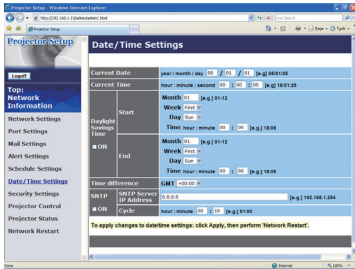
Projector Setup - Windows Internet Explorer

http://192.168.1.10/date/datetl.html

Live Search

Projector Setup

Projector Setup

Logoff

Top: Network Information

Network Settings

Port Settings

Mail Settings

Alert Settings

Schedule Settings

Date/Time Settings

Security Settings

Projector Control

Projector Status

Network Restart

Date/Time Settings

| | | |
|---|---|---|
| Current Date | | year / month / day 00 / 01 / 01 [e.g] 08/01/29 |
| Current Time | | hour : minute : second 00 : 00 : 00 [e.g] 18:01:25 |
| Daylight Savings Time ■ ON | Start | Month 01 [e.g.] 01-12 Week First Day Sun Time hour : minute 00 : 00 [e.g] 18:05 |
| | End | Month 01 [e.g.] 01-12 Week First Day Sun Time hour : minute 00 : 00 [e.g] 18:05 |
| Time difference | | GMT +00:00 |
| SNTP ■ ON | SNTP Server IP Address | 0.0.0.0 [e.g] 192.168.1.254 |
| | Cycle | hour : minute 00 : 10 [e.g] 01:00 |

To apply changes to date/time settings: click Apply, then perform 'Network Restart'.

Done

Internet

100%